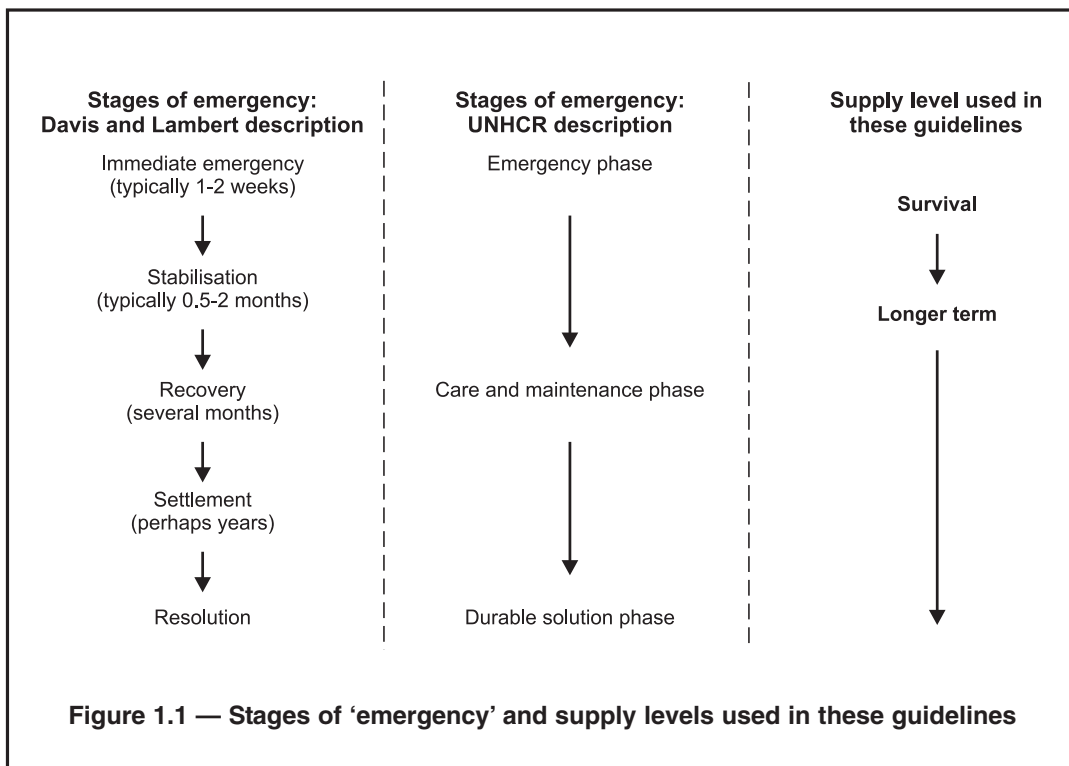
**Stages of emergency: Davis and Lambert description**

Immediate emergency (typically 1-2 weeks)

Stabilisation (typically 0.5-2 months)

Recovery (several months)

Settlement (perhaps years)

Resolution

**Stages of emergency: UNHCR description**

Emergency phase

Care and maintenance phase

Durable solution phase

**Supply level used in these guidelines**

**Survival**

**Longer term**

**Figure 1.1 — Stages of 'emergency' and supply levels used in these guidelines**